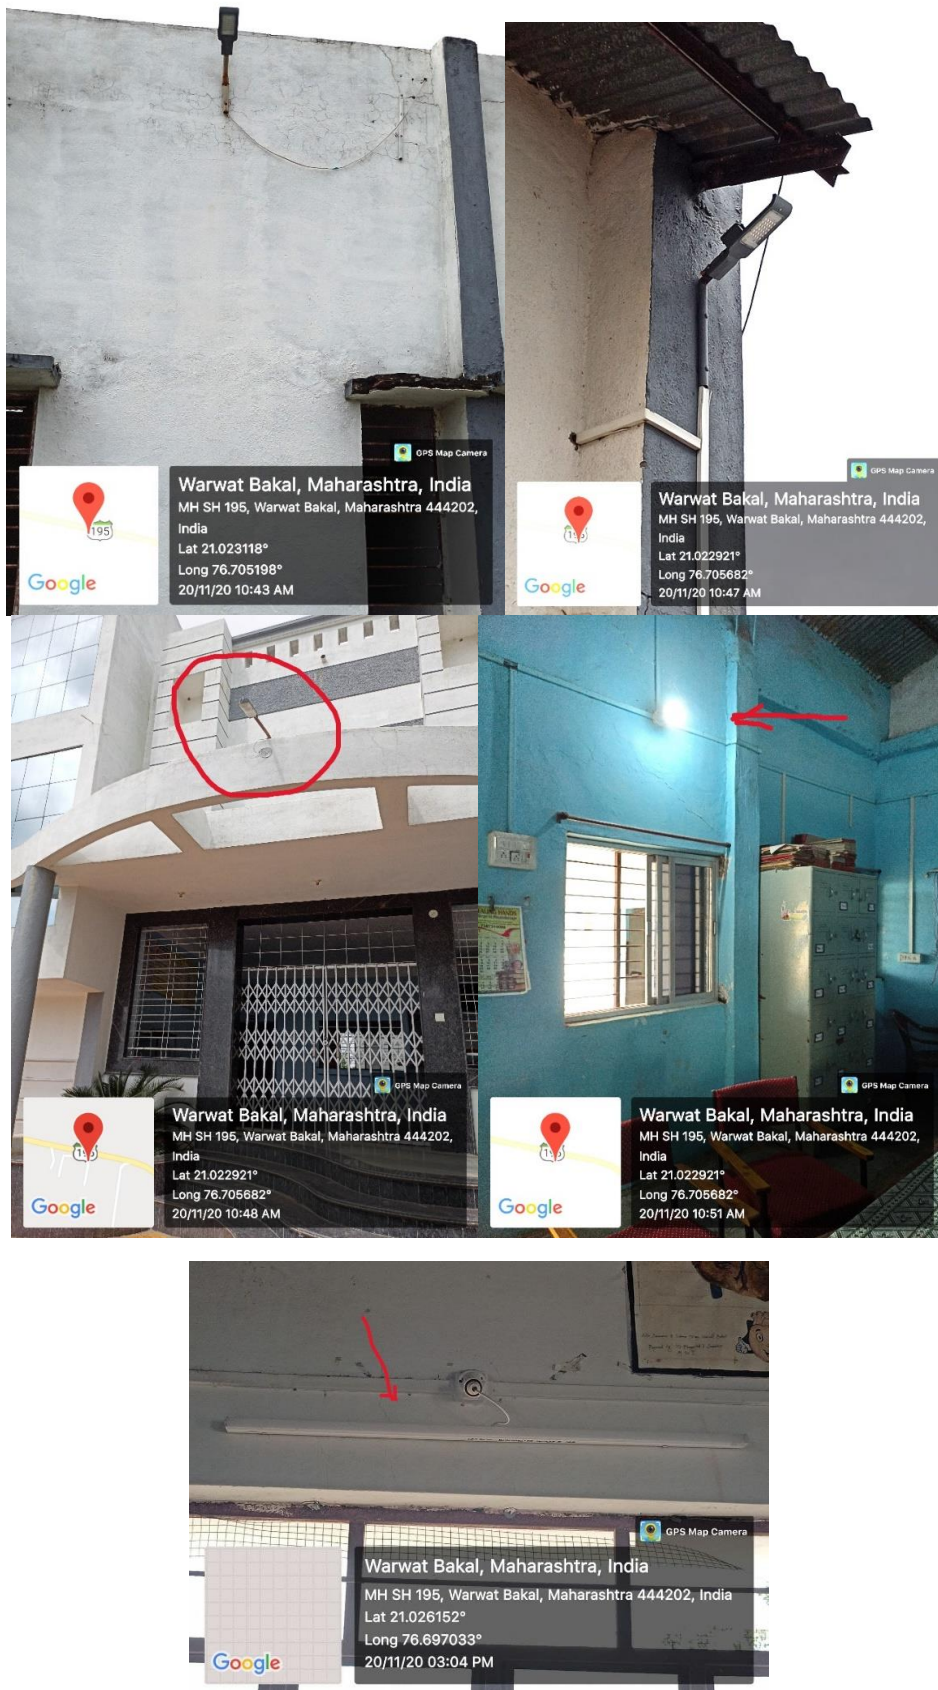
195

Google

GPS Map Camera

Warwat Bakal, Maharashtra, India
MH SH 195, Warwat Bakal, Maharashtra 444202, India
Lat 21.023118°
Long 76.705198°
20/11/20 10:43 AM

195

Google

GPS Map Camera

Warwat Bakal, Maharashtra, India
MH SH 195, Warwat Bakal, Maharashtra 444202, India
Lat 21.022921°
Long 76.705682°
20/11/20 10:47 AM

195

Google

GPS Map Camera

Warwat Bakal, Maharashtra, India
MH SH 195, Warwat Bakal, Maharashtra 444202, India
Lat 21.022921°
Long 76.705682°
20/11/20 10:48 AM

195

Google

GPS Map Camera

Warwat Bakal, Maharashtra, India
MH SH 195, Warwat Bakal, Maharashtra 444202, India
Lat 21.022921°
Long 76.705682°
20/11/20 10:51 AM

Google

GPS Map Camera

Warwat Bakal, Maharashtra, India
MH SH 195, Warwat Bakal, Maharashtra 444202, India
Lat 21.026152°
Long 76.697033°
20/11/20 03:04 PM